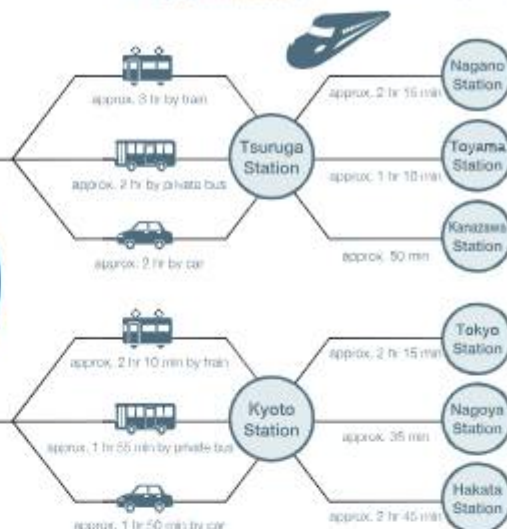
approx. 3 hr by train

approx. 2 hr by private bus

approx. 2 hr by car

Tsuruga Station

approx. 2 hr 15 min

Nagano Station

approx. 1 hr 10 min

Toyama Station

approx. 50 min

Kanazawa Station

approx. 2 hr 10 min by train

approx. 1 hr 55 min by private bus

approx. 1 hr 50 min by car

Kyoto Station

approx. 2 hr 15 min

Tokyo Station

approx. 35 min

Nagoya Station

approx. 2 hr 45 min

Hakata Station